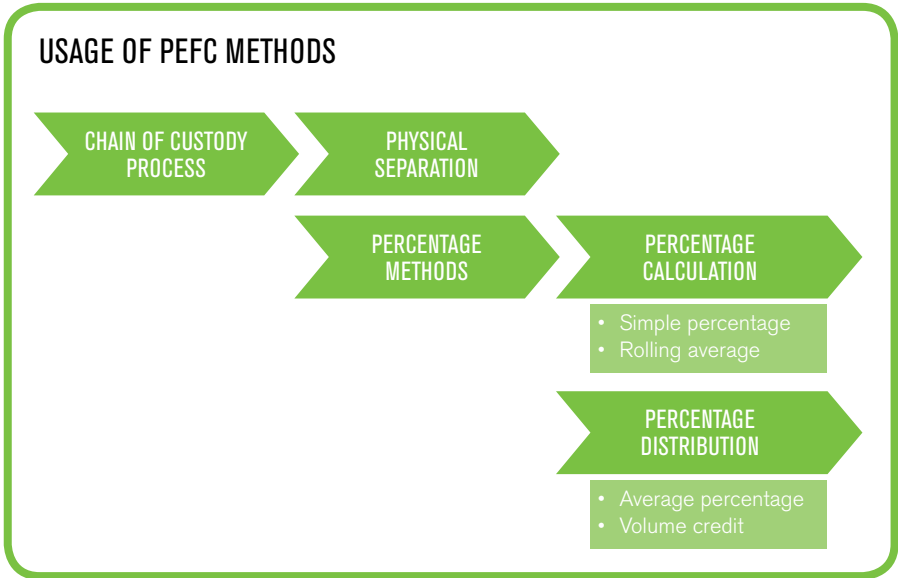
USAGE OF PEFC METHODS

CHAIN OF CUSTODY PROCESS

PHYSICAL SEPARATION

PERCENTAGE METHODS

PERCENTAGE CALCULATION

- Simple percentage
- Rolling average

PERCENTAGE DISTRIBUTION

- Average percentage
- Volume credit